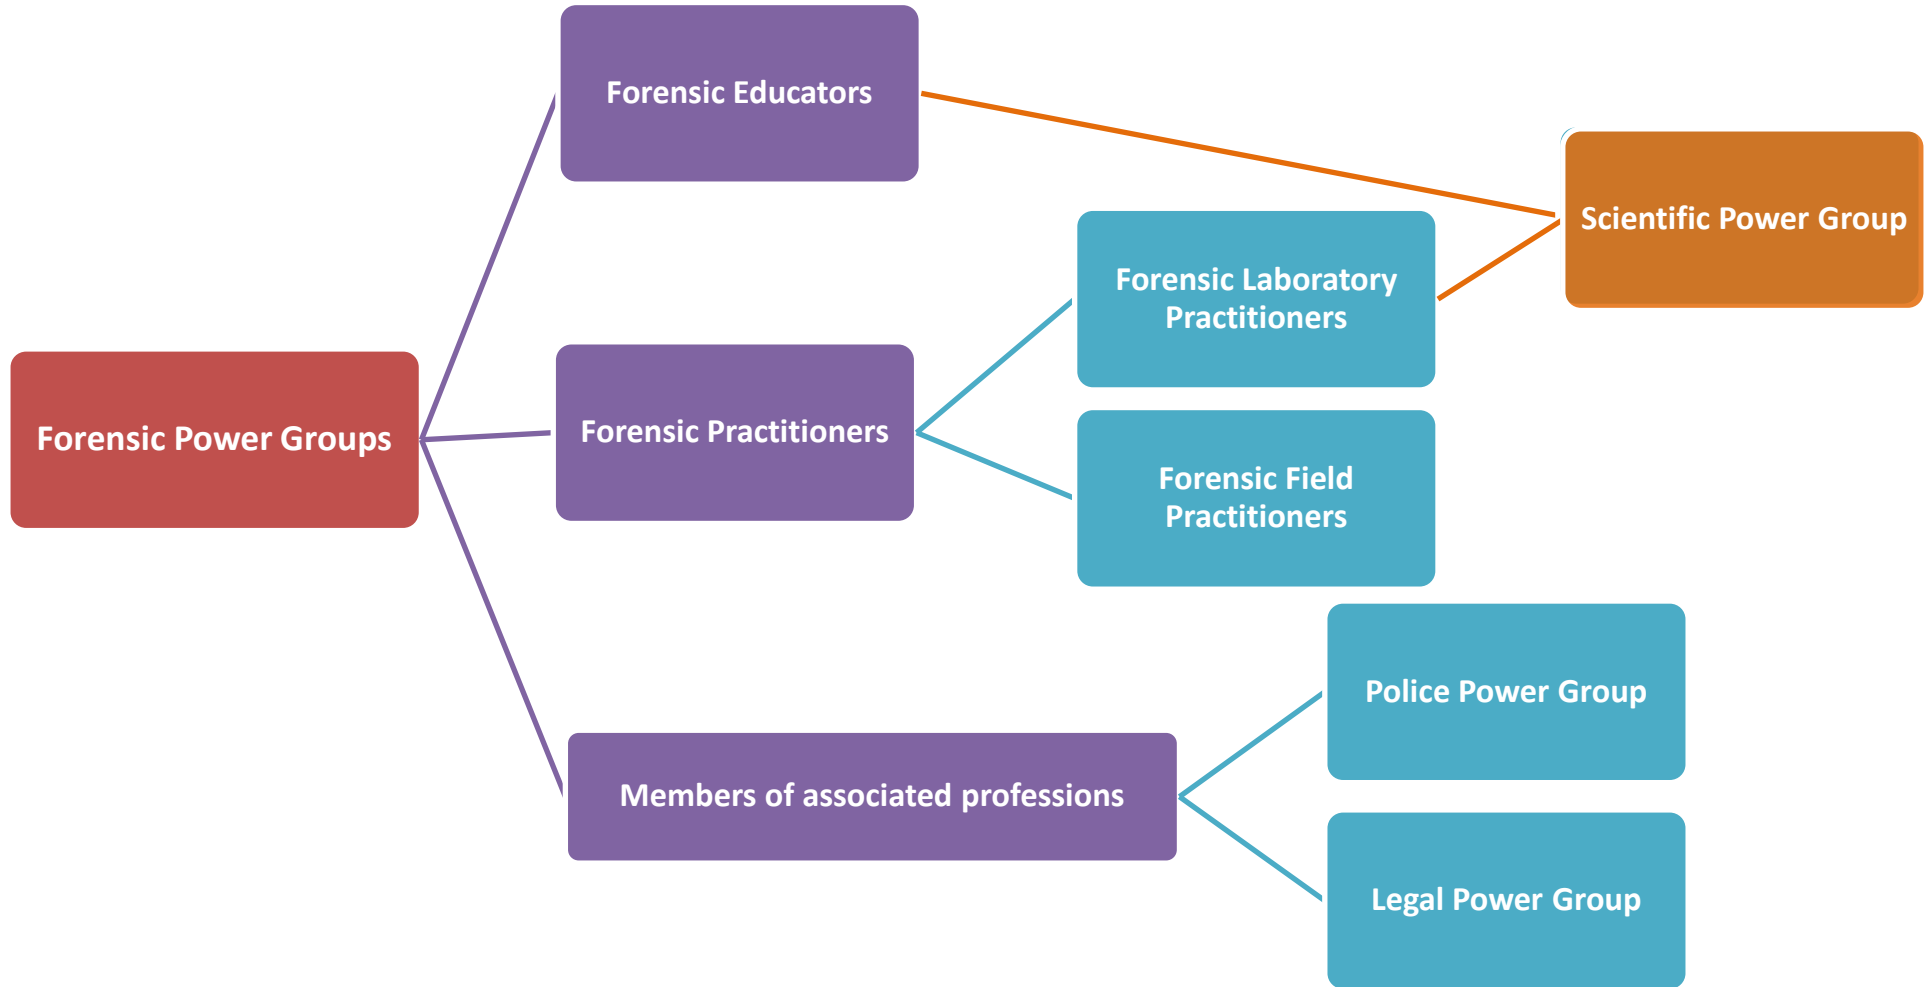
Forensic Power Groups

Forensic Educators

Forensic Practitioners

Members of associated professions

Forensic Laboratory Practitioners

Forensic Field Practitioners

Scientific Power Group

Police Power Group

Legal Power Group